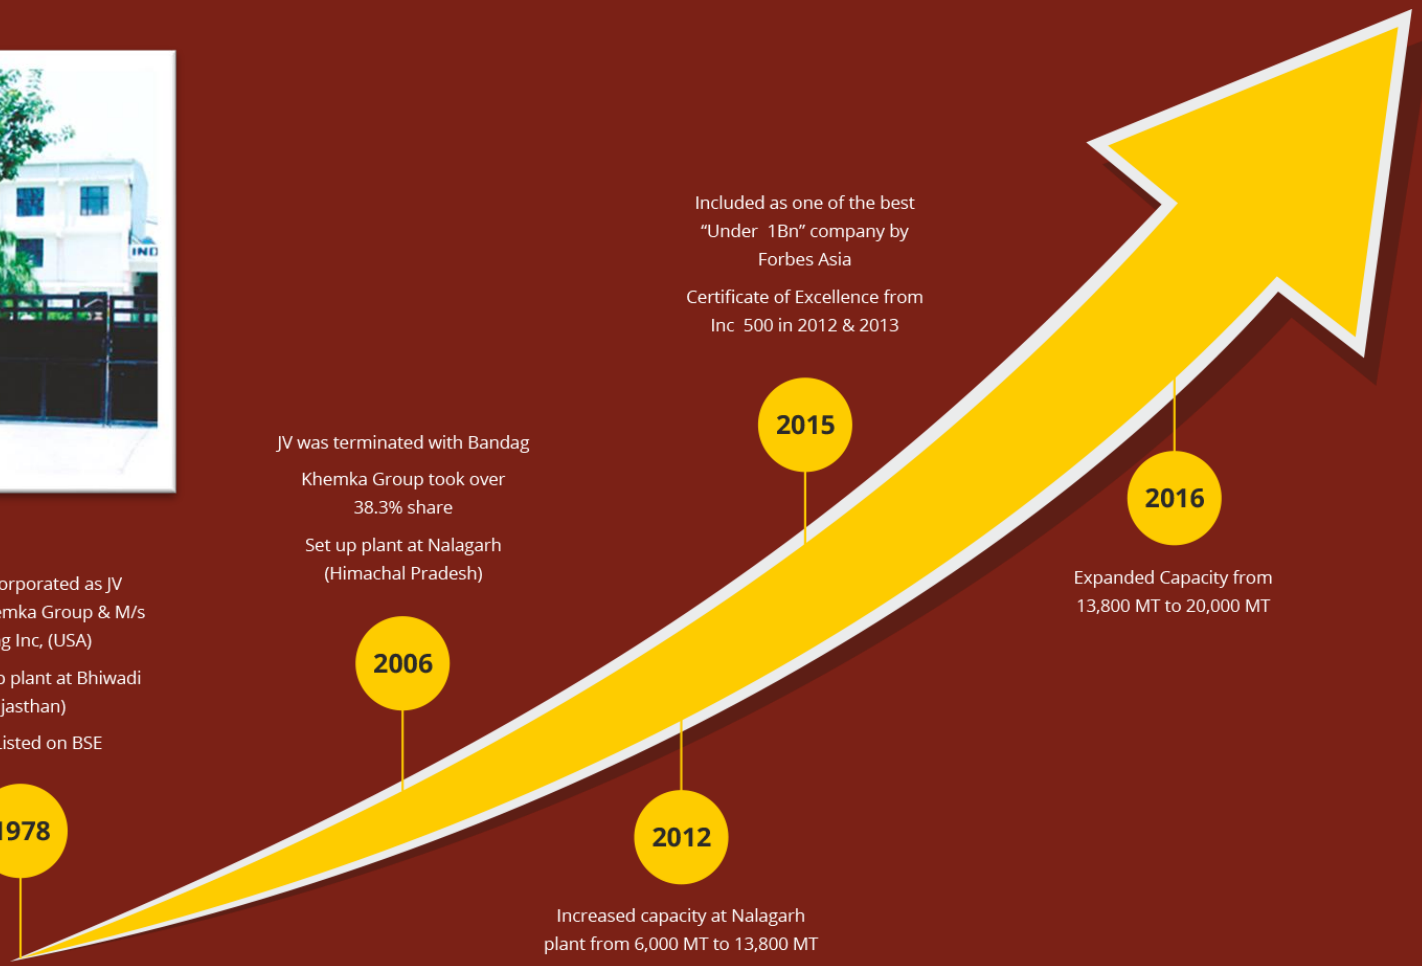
IND

orporated as JV
emka Group & M/s
g Inc, (USA)

o plant at Bhiwadi
jasthan)

Listed on BSE

1978

JV was terminated with Bandag

Khemka Group took over 38.3% share

Set up plant at Nalagarh (Himachal Pradesh)

2006

2012

Increased capacity at Nalagarh plant from 6,000 MT to 13,800 MT

Included as one of the best "Under 1Bn" company by Forbes Asia

Certificate of Excellence from Inc 500 in 2012 & 2013

2015

2016

Expanded Capacity from 13,800 MT to 20,000 MT